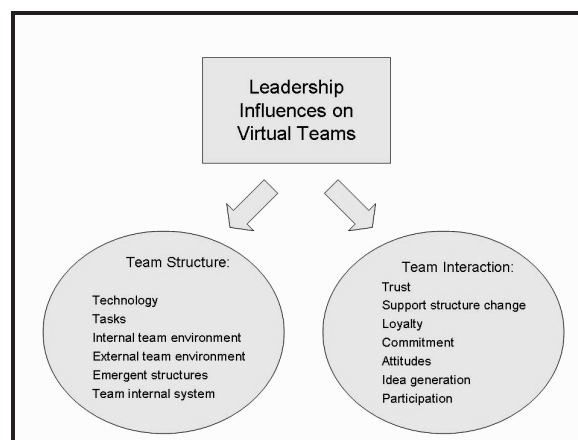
Leadership Influences on Virtual Teams

Team Structure:

Technology
Tasks
Internal team environment
External team environment
Emergent structures
Team internal system

Team Interaction:
Trust
Support structure change
Loyalty
Commitment
Attitudes
Idea generation
Participation